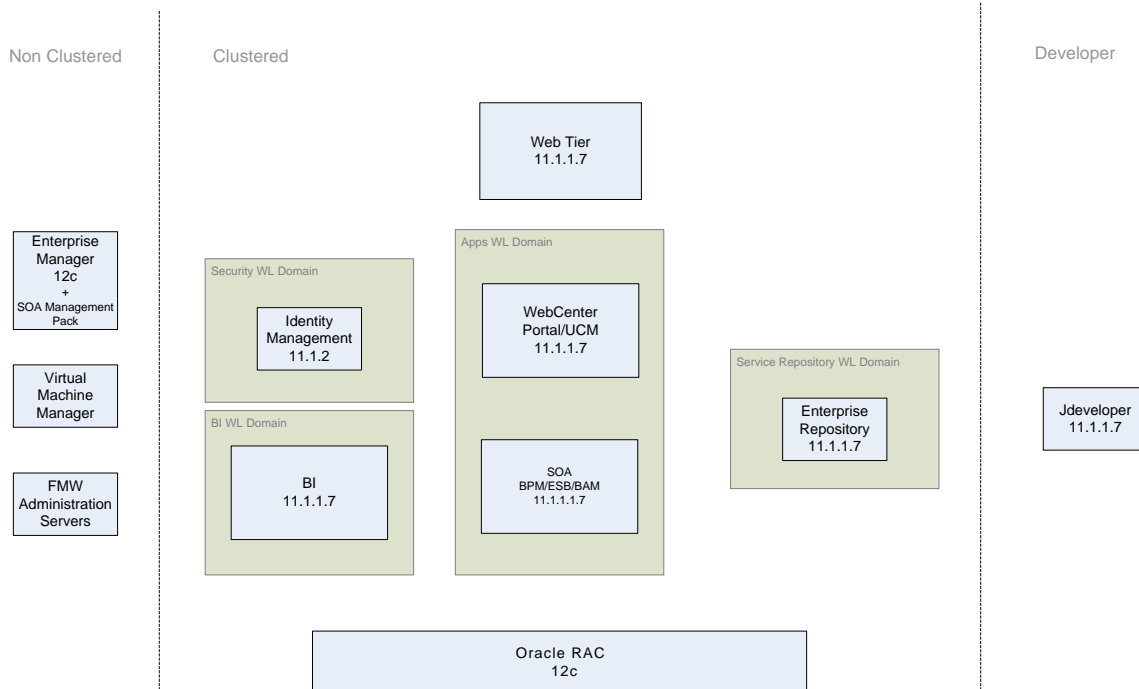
Non Clustered

Clustered

Developer

Web Tier
11.1.1.7

Enterprise Manager
12c
+
SOA Management Pack

Security WL Domain

Identity Management
11.1.2

Apps WL Domain

WebCenter Portal/UCM
11.1.1.7

Service Repository WL Domain

Enterprise Repository
11.1.1.7

Virtual Machine Manager

Jdeveloper
11.1.1.7

BI WL Domain

BI
11.1.1.7

SOA
BPM/ESB/BAM
11.1.1.7

FMW Administration Servers

Oracle RAC
12c